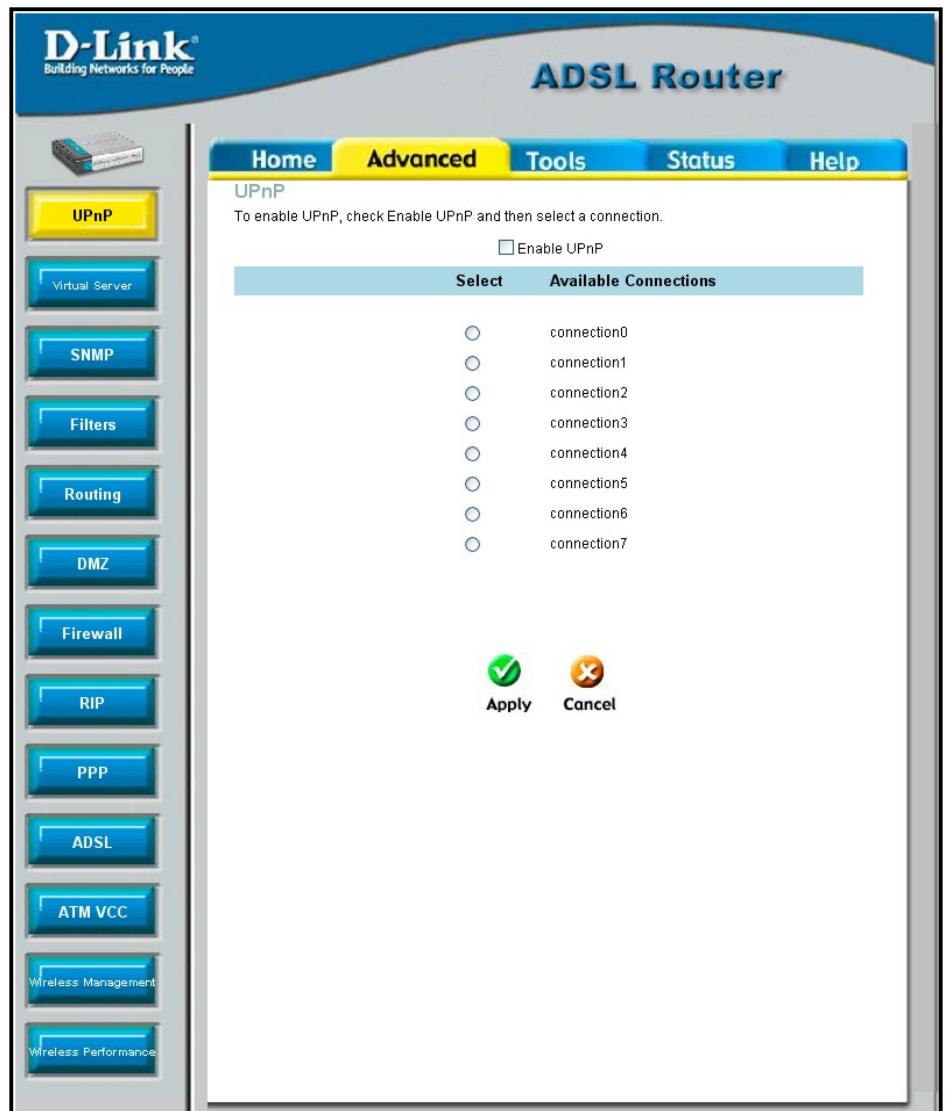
D-Link®
Building Networks for People

ADSL Router

Home
Advanced
Tools
Status
Help

UPnP
Virtual Server
SNMP
Filters
Routing
DMZ
Firewall
RIP
PPP
ADSL
ATM VCC
Wireless Management
Wireless Performance

UPnP

To enable UPnP, check Enable UPnP and then select a connection.

Enable UPnP

| Select | Available Connections |
|---|---|
| ○ | connection0 |
| ○ | connection1 |
| ○ | connection2 |
| ○ | connection3 |
| ○ | connection4 |
| ○ | connection5 |
| ○ | connection6 |
| ○ | connection7 |

Apply
Cancel